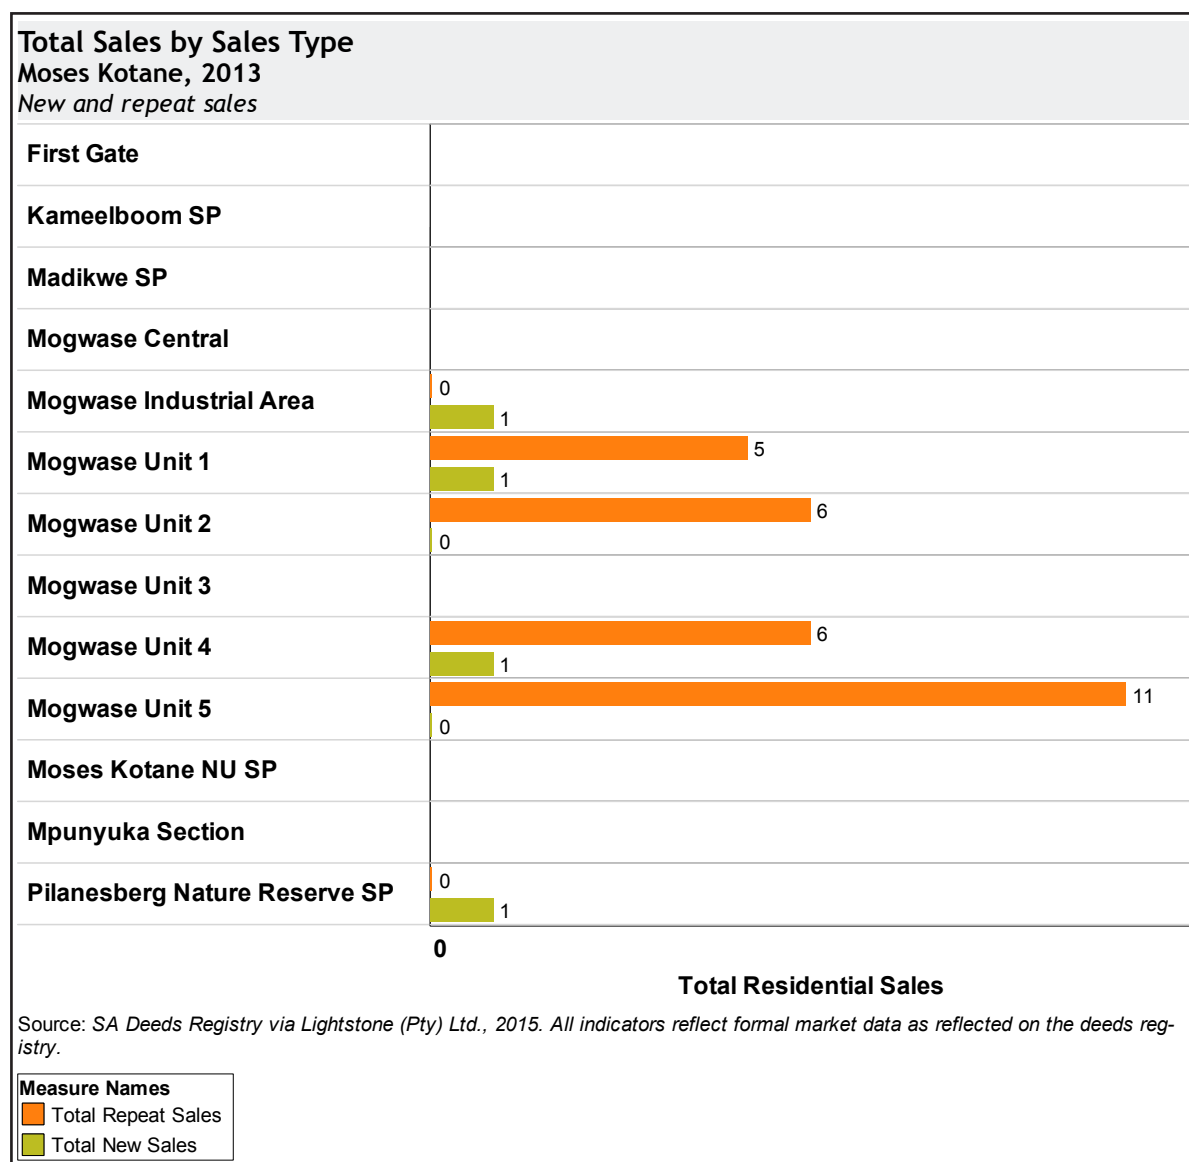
Total Sales by Sales Type
Moses Kotane, 2013
New and repeat sales

First Gate
Kameelboom SP
Madikwe SP
Mogwase Central
Mogwase Industrial Area 0 1
Mogwase Unit 1 5 1
Mogwase Unit 2 6 0
Mogwase Unit 3
Mogwase Unit 4 6 1
Mogwase Unit 5 11 0
Moses Kotane NU SP
Mpunyuka Section
Pilanesberg Nature Reserve SP 0 1

0

Total Residential Sales

Source: SA Deeds Registry via Lightstone (Pty) Ltd., 2015. All indicators reflect formal market data as reflected on the deeds registry.

Measure Names
Total Repeat Sales
Total New Sales